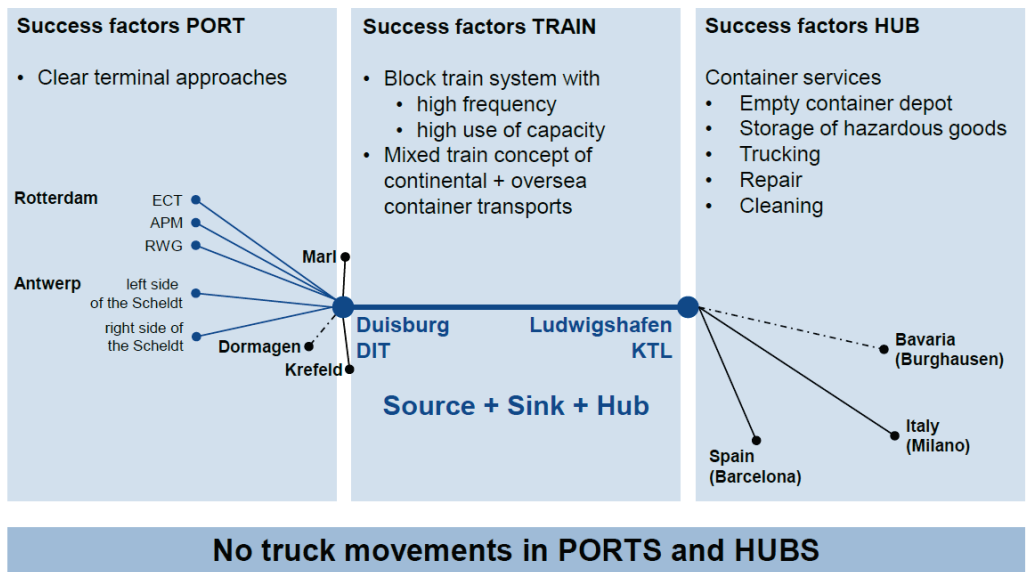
Success factors PORT

• Clear terminal approaches

Rotterdam
ECT
APM
RWG

Antwerp
left side of the Scheldt
right side of the Scheldt

Marl
Dormagen
Krefeld

Success factors TRAIN

• Block train system with
  • high frequency
  • high use of capacity
• Mixed train concept of continental + oversea container transports

Duisburg DIT

Ludwigshafen KTL

Source + Sink + Hub

Success factors HUB

Container services
• Empty container depot
• Storage of hazardous goods
• Trucking
• Repair
• Cleaning

Bavaria (Burghausen)

Italy (Milano)

Spain (Barcelona)

No truck movements in PORTS and HUBS